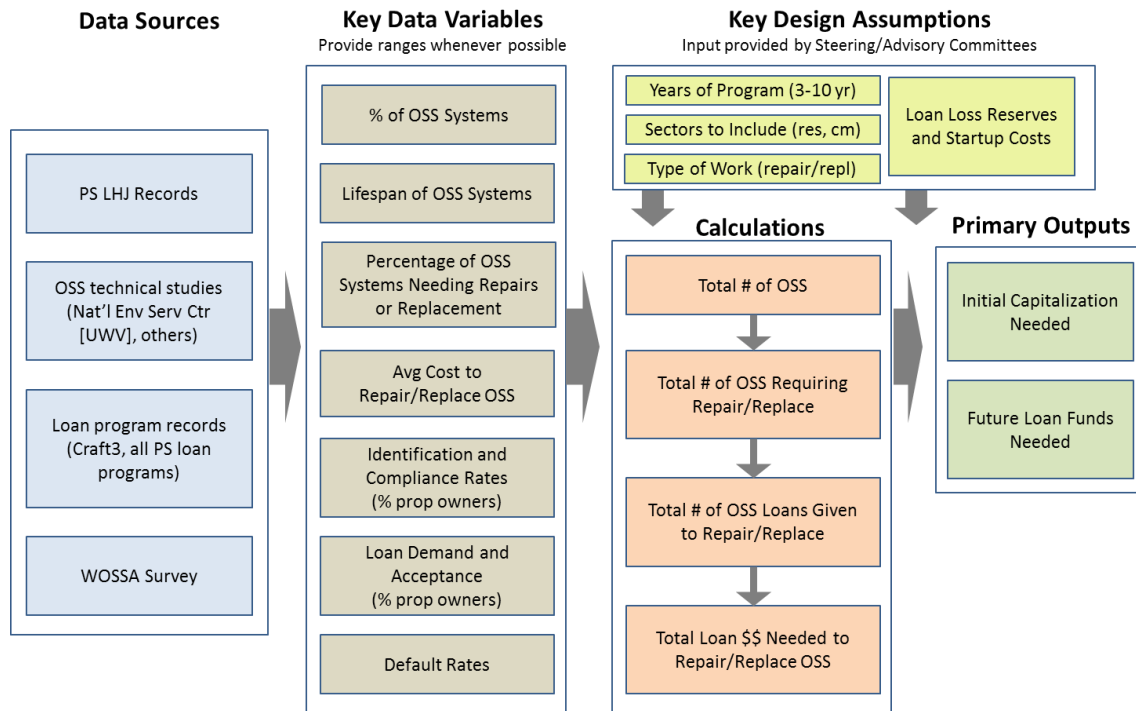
Data Sources

PS LHJ Records

OSS technical studies (Nat'l Env Serv Ctr [UWV], others)

Loan program records (Craft3, all PS loan programs)

WOSSA Survey

Key Data Variables
Provide ranges whenever possible

% of OSS Systems

Lifespan of OSS Systems

Percentage of OSS Systems Needing Repairs or Replacement

Avg Cost to Repair/Replace OSS

Identification and Compliance Rates (% prop owners)

Loan Demand and Acceptance (% prop owners)

Default Rates

Key Design Assumptions
Input provided by Steering/Advisory Committees

Years of Program (3-10 yr)

Sectors to Include (res, cm)

Type of Work (repair/repl)

Loan Loss Reserves and Startup Costs

Calculations

Total # of OSS

Total # of OSS Requiring Repair/Replace

Total # of OSS Loans Given to Repair/Replace

Total Loan $$ Needed to Repair/Replace OSS

Primary Outputs

Initial Capitalization Needed

Future Loan Funds Needed